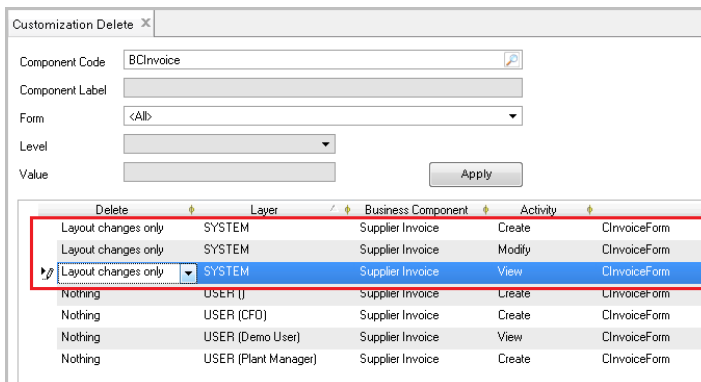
Customization Delete ×

Component Code BCInvoice

Component Label

Form <All>

Level

Value

Apply

| Delete | Layer | Business Component | Activity | |
|---|---|---|---|---|
| Layout changes only | SYSTEM | Supplier Invoice | Create | CInvoiceForm |
| Layout changes only | SYSTEM | Supplier Invoice | Modify | CInvoiceForm |
| Layout changes only | SYSTEM | Supplier Invoice | View | CInvoiceForm |
| Nothing | USER () | Supplier Invoice | Create | CInvoiceForm |
| Nothing | USER (CFO) | Supplier Invoice | Create | CInvoiceForm |
| Nothing | USER (Demo User) | Supplier Invoice | View | CInvoiceForm |
| Nothing | USER (Plant Manager) | Supplier Invoice | Create | CInvoiceForm |